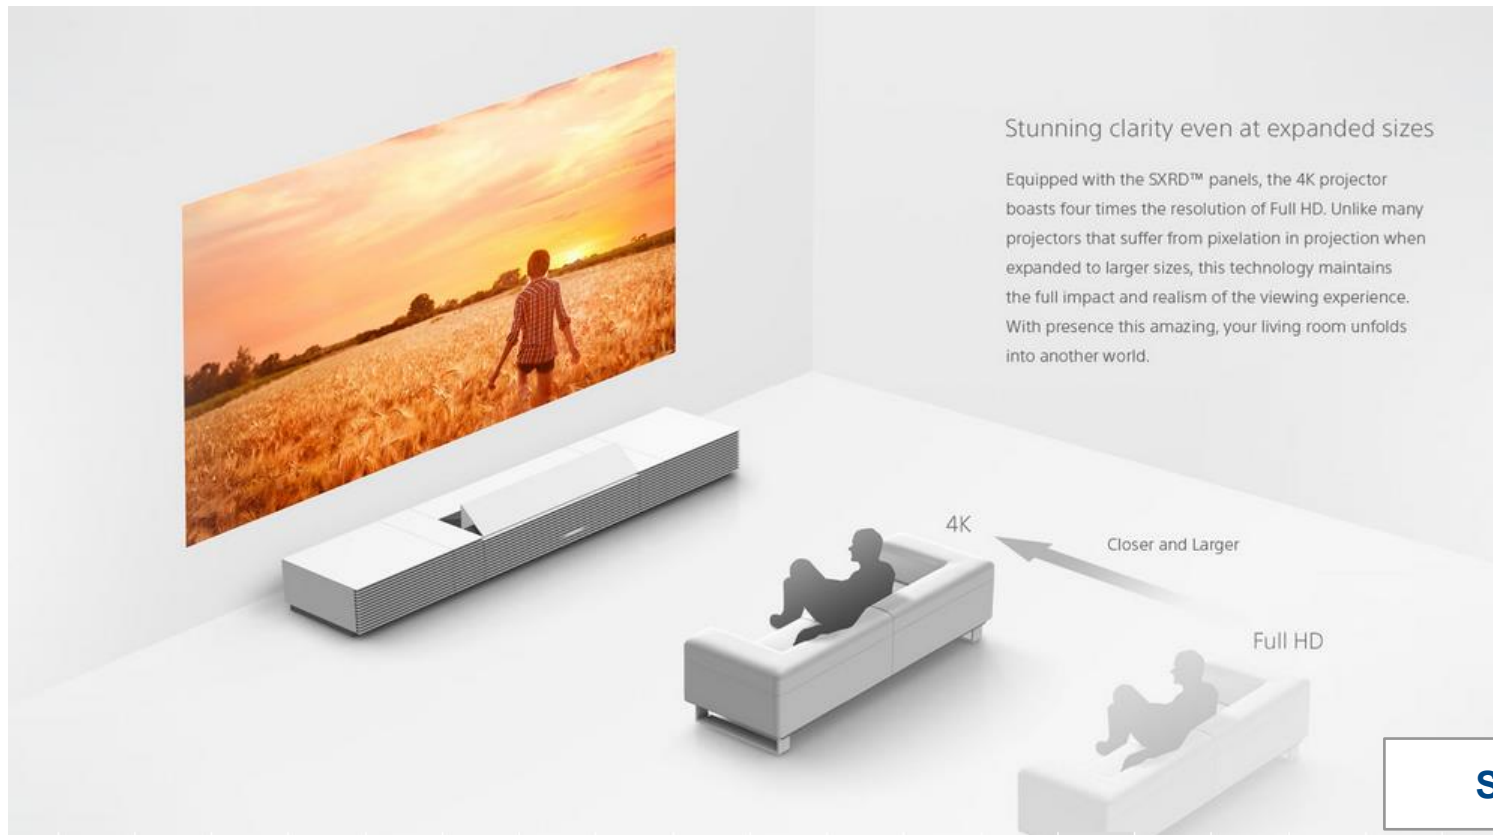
Stunning clarity even at expanded sizes

Equipped with the SXRD™ panels, the 4K projector boasts four times the resolution of Full HD. Unlike many projectors that suffer from pixelation in projection when expanded to larger sizes, this technology maintains the full impact and realism of the viewing experience. With presence this amazing, your living room unfolds into another world.

4K

Closer and Larger

Full HD

S